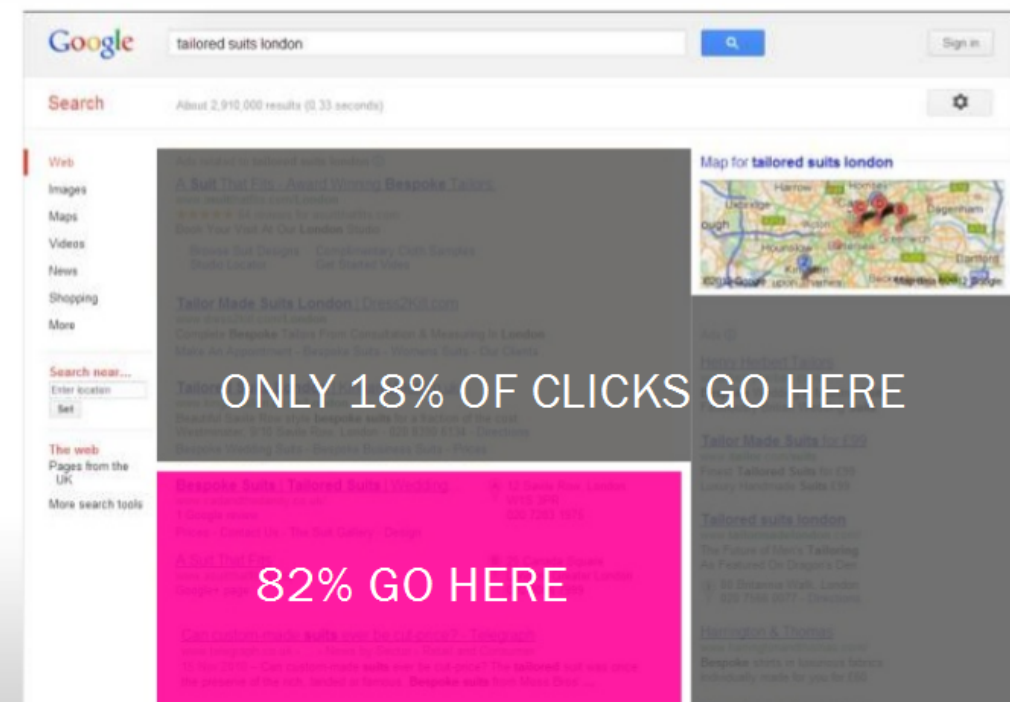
Google

tailored suits london

Sign in

Search

About 2,910,000 results (0.33 seconds)

Web
Images
Maps
Videos
News
Shopping
More

Search near...
Enter location
Set

The web
Pages from the UK
More search tools

Ads related to tailored suits london

A Suit That Fits - Award Winning Bespoke Tailors

Book Your Visit At Our London Studio

Tailor Made Suits London | Dress2kill.com

Complete Bespoke Tailors From Consultation & Measuring in London

ONLY 18% OF CLICKS GO HERE

Bespoke Suits | Tailored Suits | Wedding

A Suit That Fits

82% GO HERE

Can custom-made suits ever be cut-price? - Telegraph

Map for tailored suits london

Harrow
Uxbridge
Dagenham
Hounslow
Dartford

Henry Herbert Tailors

Tailor Made Suits for £99

Finest Tailored Suits for £99

Tailored suits london

The Future of Men's Tailoring

Harrington & Thomas

Bespoke shirts in luxurious fabrics